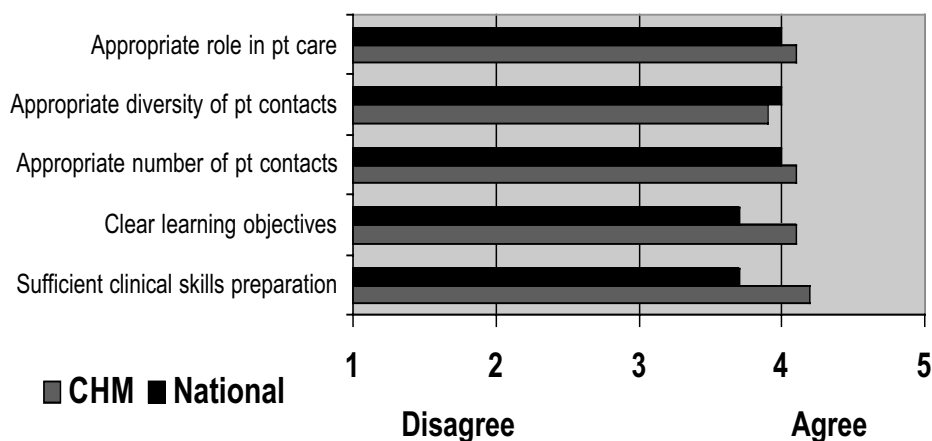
Appropriate role in pt care

Appropriate diversity of pt contacts

Appropriate number of pt contacts

Clear learning objectives

Sufficient clinical skills preparation

1
2
3
4
5

CHM National

Disagree

Agree